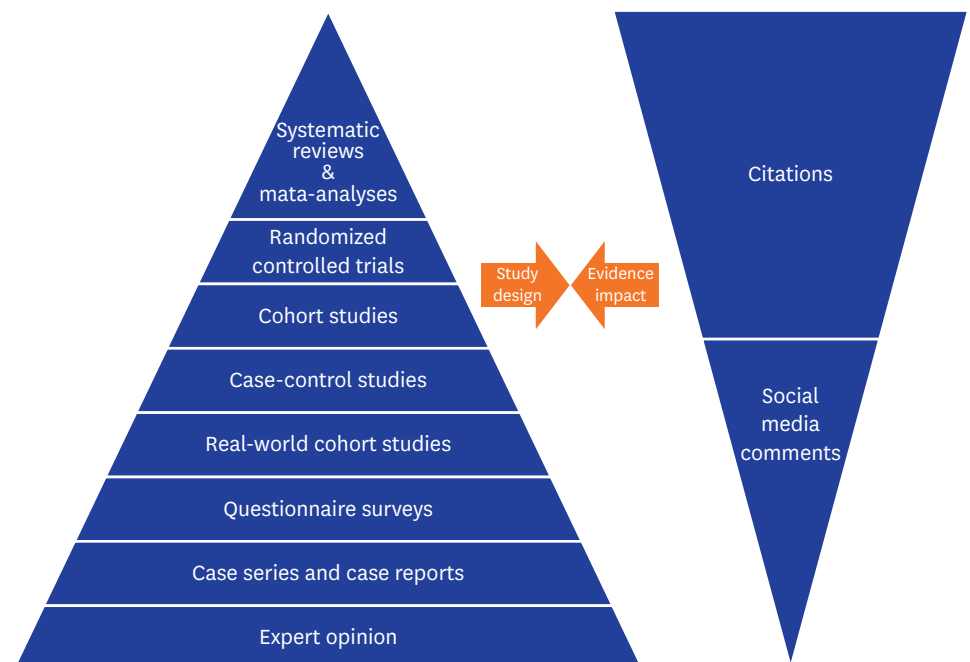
Systematic reviews & mata-analyses

Randomized controlled trials

Cohort studies

Case-control studies

Real-world cohort studies

Questionnaire surveys

Case series and case reports

Expert opinion

Study design

Evidence impact

Citations

Social media comments